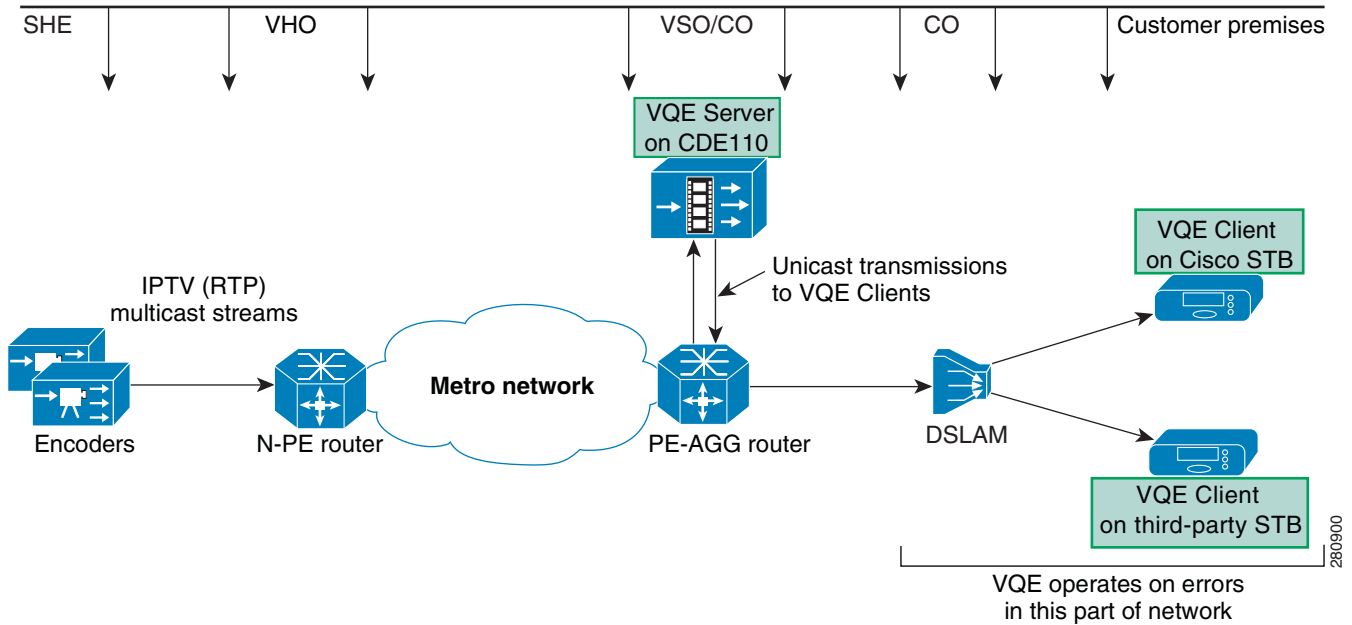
SHE VHO VSO/CO CO Customer premises

VQE Server on CDE110

VQE Client on Cisco STB

Unicast transmissions to VQE Clients

IPTV (RTP) multicast streams

Metro network

Encoders

N-PE router

PE-AGG router

DSLAM

VQE Client on third-party STB

280900

VQE operates on errors in this part of network